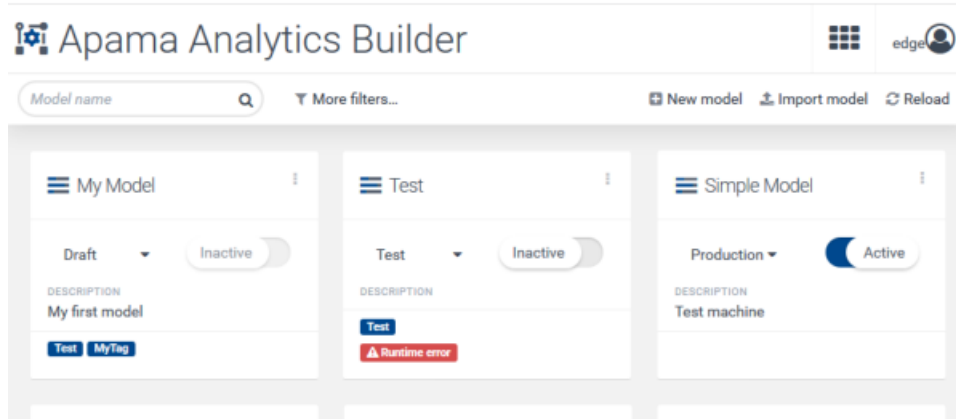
Apama Analytics Builder

edge

Model name

More filters...

New model  Import model  Reload

My Model

Draft

Inactive

DESCRIPTION
My first model

Test  MyTag

Test

Test

Inactive

DESCRIPTION

Test

Runtime error

Simple Model

Production

Active

DESCRIPTION
Test machine